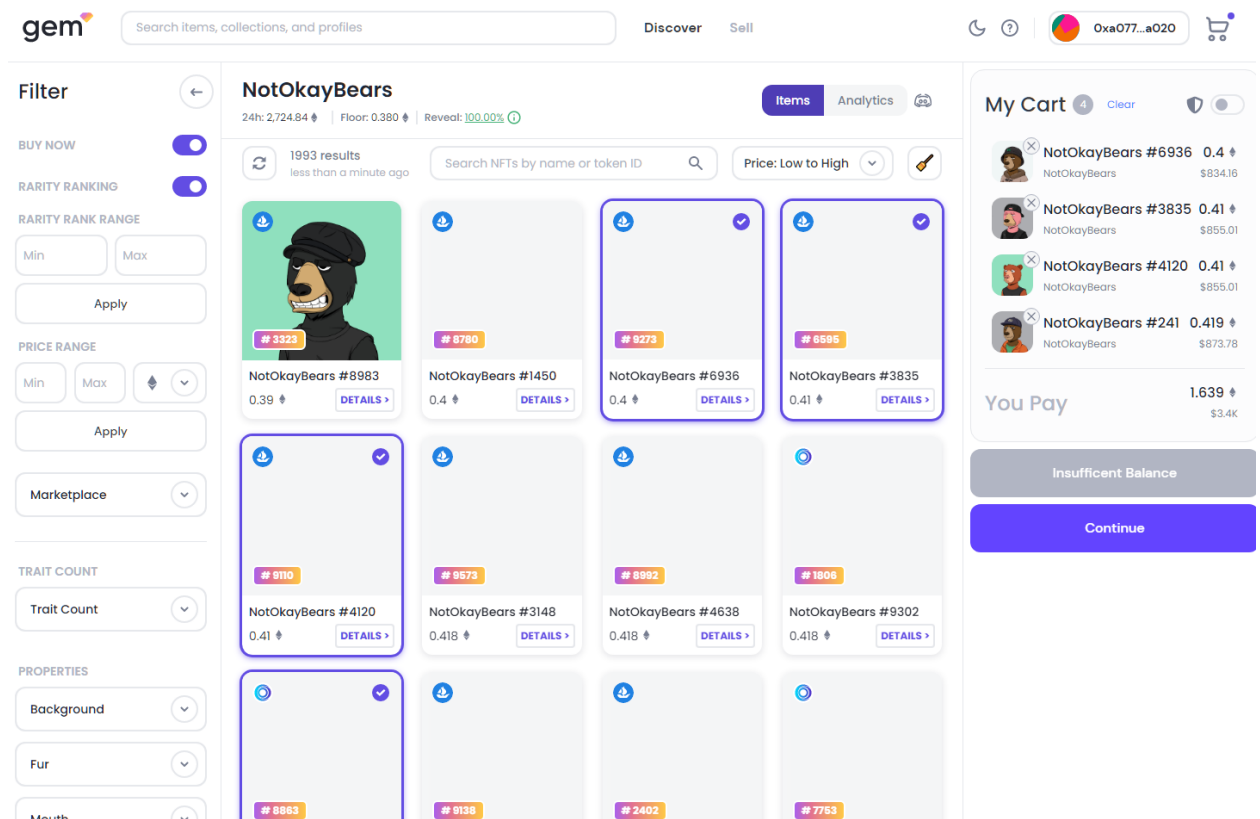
gem

Search items, collections, and profiles

Discover Sell

0xa077...a020

Filter

BUY NOW

RARITY RANKING

RARITY RANK RANGE

Min Max

Apply

PRICE RANGE

Min Max

Apply

Marketplace

TRAIT COUNT

Trait Count

PROPERTIES

Background

Fur

Mouth

NotOkayBears

24h: 2,724.84 | Floor: 0.380 | Reveal: 100.00%

Items Analytics

1993 results
less than a minute ago

Search NFTs by name or token ID

Price: Low to High

#3323
NotOkayBears #8983
0.39 DETAILS ›

#8780
NotOkayBears #1450
0.4 DETAILS ›

#9273
NotOkayBears #6936
0.4 DETAILS ›

#6595
NotOkayBears #3835
0.41 DETAILS ›

#9110
NotOkayBears #4120
0.41 DETAILS ›

#9573
NotOkayBears #3148
0.418 DETAILS ›

#8992
NotOkayBears #4638
0.418 DETAILS ›

#1806
NotOkayBears #9302
0.418 DETAILS ›

#8863

#9138

#2402

#7753

My Cart 4 Clear

NotOkayBears #6936 0.4
NotOkayBears $834.16

NotOkayBears #3835 0.41
NotOkayBears $855.01

NotOkayBears #4120 0.41
NotOkayBears $855.01

NotOkayBears #241 0.419
NotOkayBears $873.78

You Pay 1.639
$3.4K

Insufficent Balance

Continue